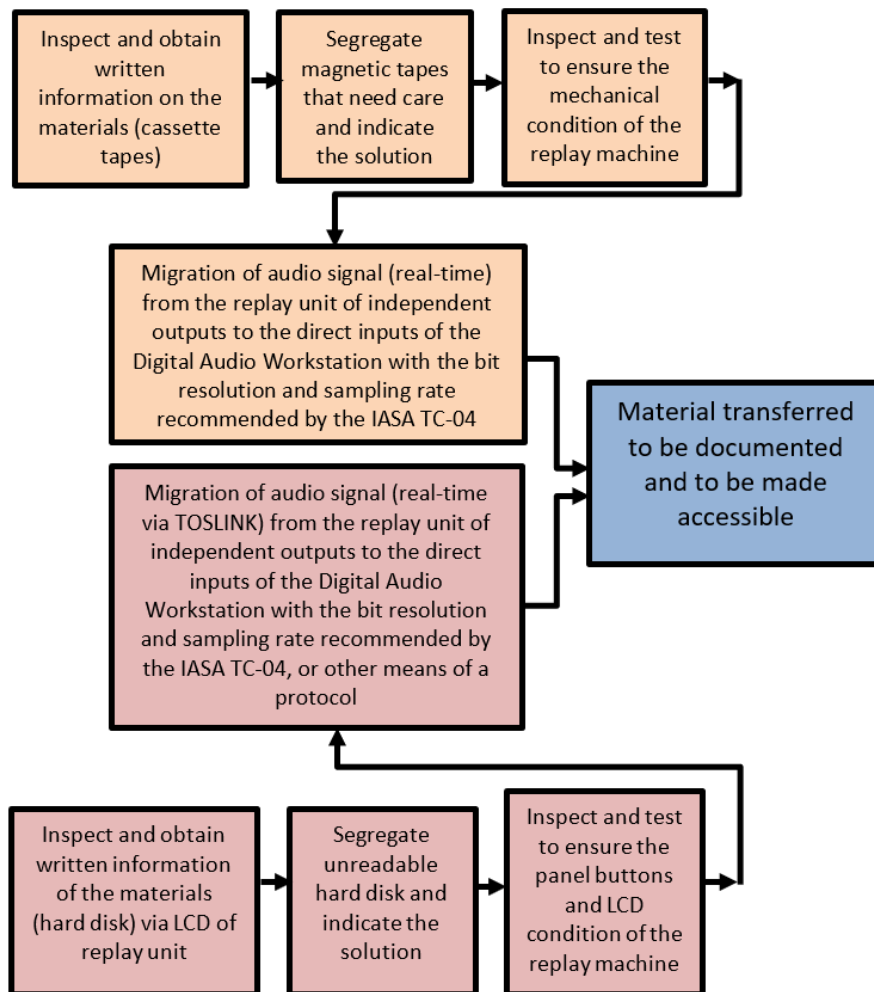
Inspect and obtain written information on the materials (cassette tapes)

Segregate magnetic tapes that need care and indicate the solution

Inspect and test to ensure the mechanical condition of the replay machine

Migration of audio signal (real-time) from the replay unit of independent outputs to the direct inputs of the Digital Audio Workstation with the bit resolution and sampling rate recommended by the IASA TC-04

Material transferred to be documented and to be made accessible

Migration of audio signal (real-time via TOSLINK) from the replay unit of independent outputs to the direct inputs of the Digital Audio Workstation with the bit resolution and sampling rate recommended by the IASA TC-04, or other means of a protocol

Inspect and obtain written information of the materials (hard disk) via LCD of replay unit

Segregate unreadable hard disk and indicate the solution

Inspect and test to ensure the panel buttons and LCD condition of the replay machine